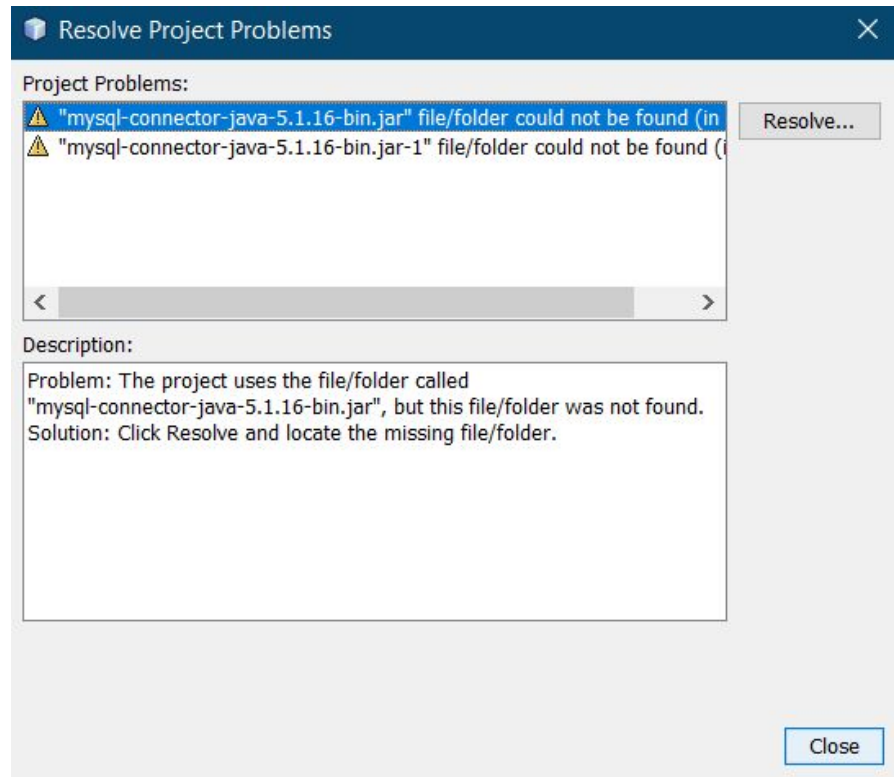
Resolve Project Problems

Project Problems:

"mysql-connector-java-5.1.16-bin.jar" file/folder could not be found (in

"mysql-connector-java-5.1.16-bin.jar-1" file/folder could not be found (i

Resolve...

Description:

Problem: The project uses the file/folder called "mysql-connector-java-5.1.16-bin.jar", but this file/folder was not found.
Solution: Click Resolve and locate the missing file/folder.

Close